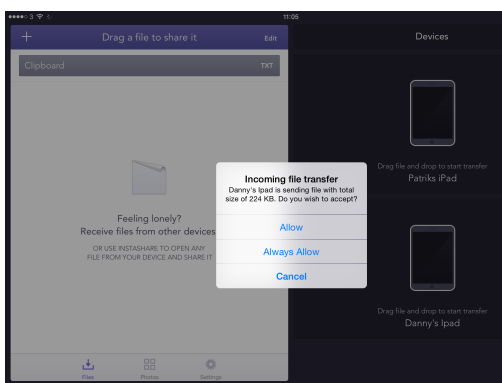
●●●●○ 3 11:05

+ Drag a file to share it Edit

Clipboard TXT

Feeling lonely?
Receive files from other devices

OR USE INSTASHARE TO OPEN ANY FILE FROM YOUR DEVICE AND SHARE IT

Files Photos Settings

Devices

Drag file and drop to start transfer
Patriks iPad

Drag file and drop to start transfer
Danny's Ipad

Incoming file transfer
Danny's Ipad is sending file with total size of 224 KB. Do you wish to accept?

Allow

Always Allow

Cancel